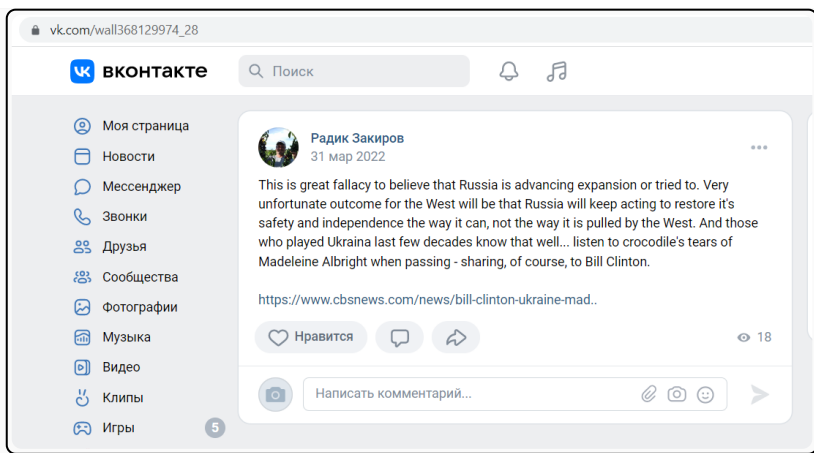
vk.com/wall368129974_28

вконтакте

Поиск

Моя страница
Новости
Мессенджер
Звонки
Друзья
Сообщества
Фотографии
Музыка
Видео
Клипы
Игры 5

Радик Закиров
31 мар 2022

This is great fallacy to believe that Russia is advancing expansion or tried to. Very unfortunate outcome for the West will be that Russia will keep acting to restore it's safety and independence the way it can, not the way it is pulled by the West. And those who played Ukraina last few decades know that well... listen to crocodile's tears of Madeleine Albright when passing - sharing, of course, to Bill Clinton.

https://www.cbsnews.com/news/bill-clinton-ukraine-mad..

Нравится

18

Написать комментарий...